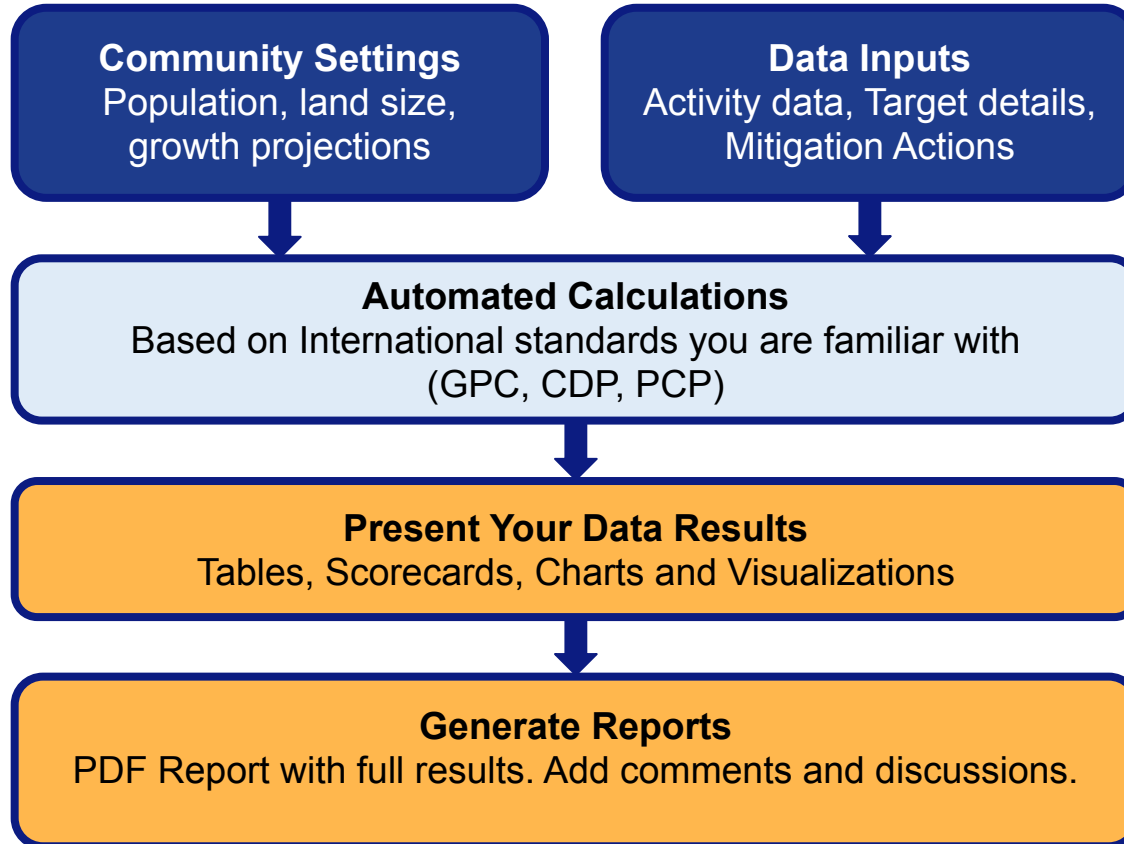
Community Settings
Population, land size, growth projections

Data Inputs
Activity data, Target details, Mitigation Actions

Automated Calculations
Based on International standards you are familiar with (GPC, CDP, PCP)

Present Your Data Results
Tables, Scorecards, Charts and Visualizations

Generate Reports
PDF Report with full results. Add comments and discussions.